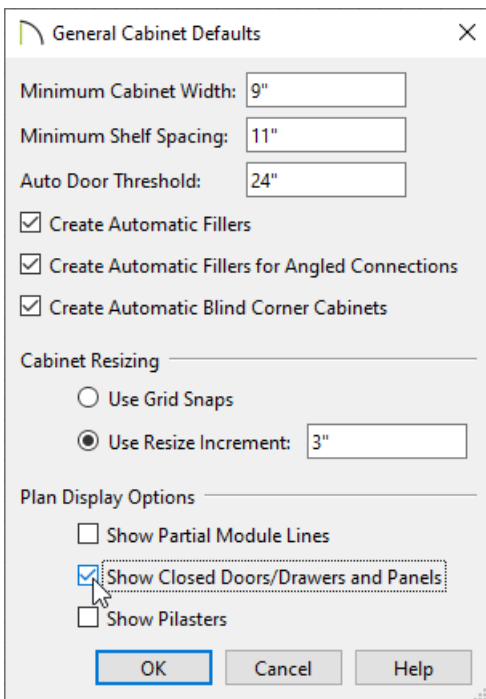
General Cabinet Defaults

Minimum Cabinet Width: 9"

Minimum Shelf Spacing: 11"

Auto Door Threshold: 24"

Create Automatic Fillers

Create Automatic Fillers for Angled Connections

Create Automatic Blind Corner Cabinets

Cabinet Resizing

Use Grid Snaps

Use Resize Increment: 3"

Plan Display Options

Show Partial Module Lines

Show Closed Doors/Drawers and Panels

Show Pilasters

OK Cancel Help